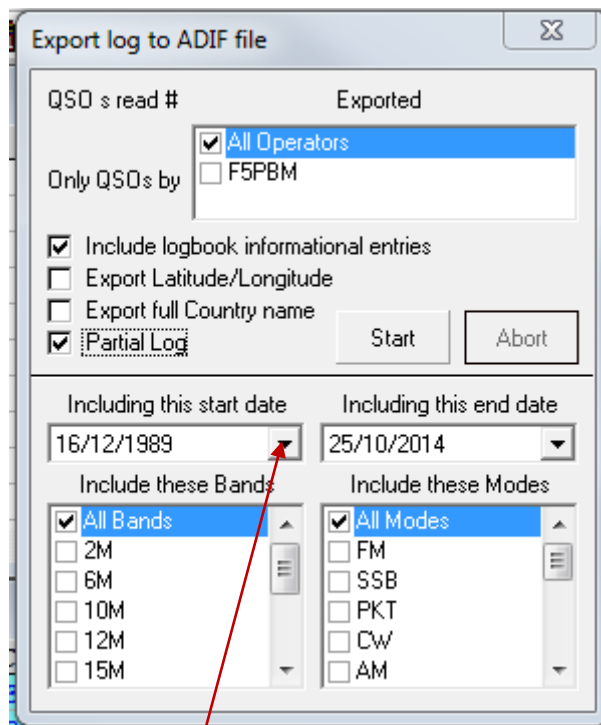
Export log to ADIF file

QSO s read #

Exported

Only QSOs by

All Operators
F5PBM

Include logbook informational entries
Export Latitude/Longitude
Export full Country name
Partial Log

Start

Abort

Including this start date

Including this end date

16/12/1989

25/10/2014

Include these Bands

Include these Modes

All Bands
2M
6M
10M
12M
15M

All Modes
FM
SSB
PKT
CW
AM